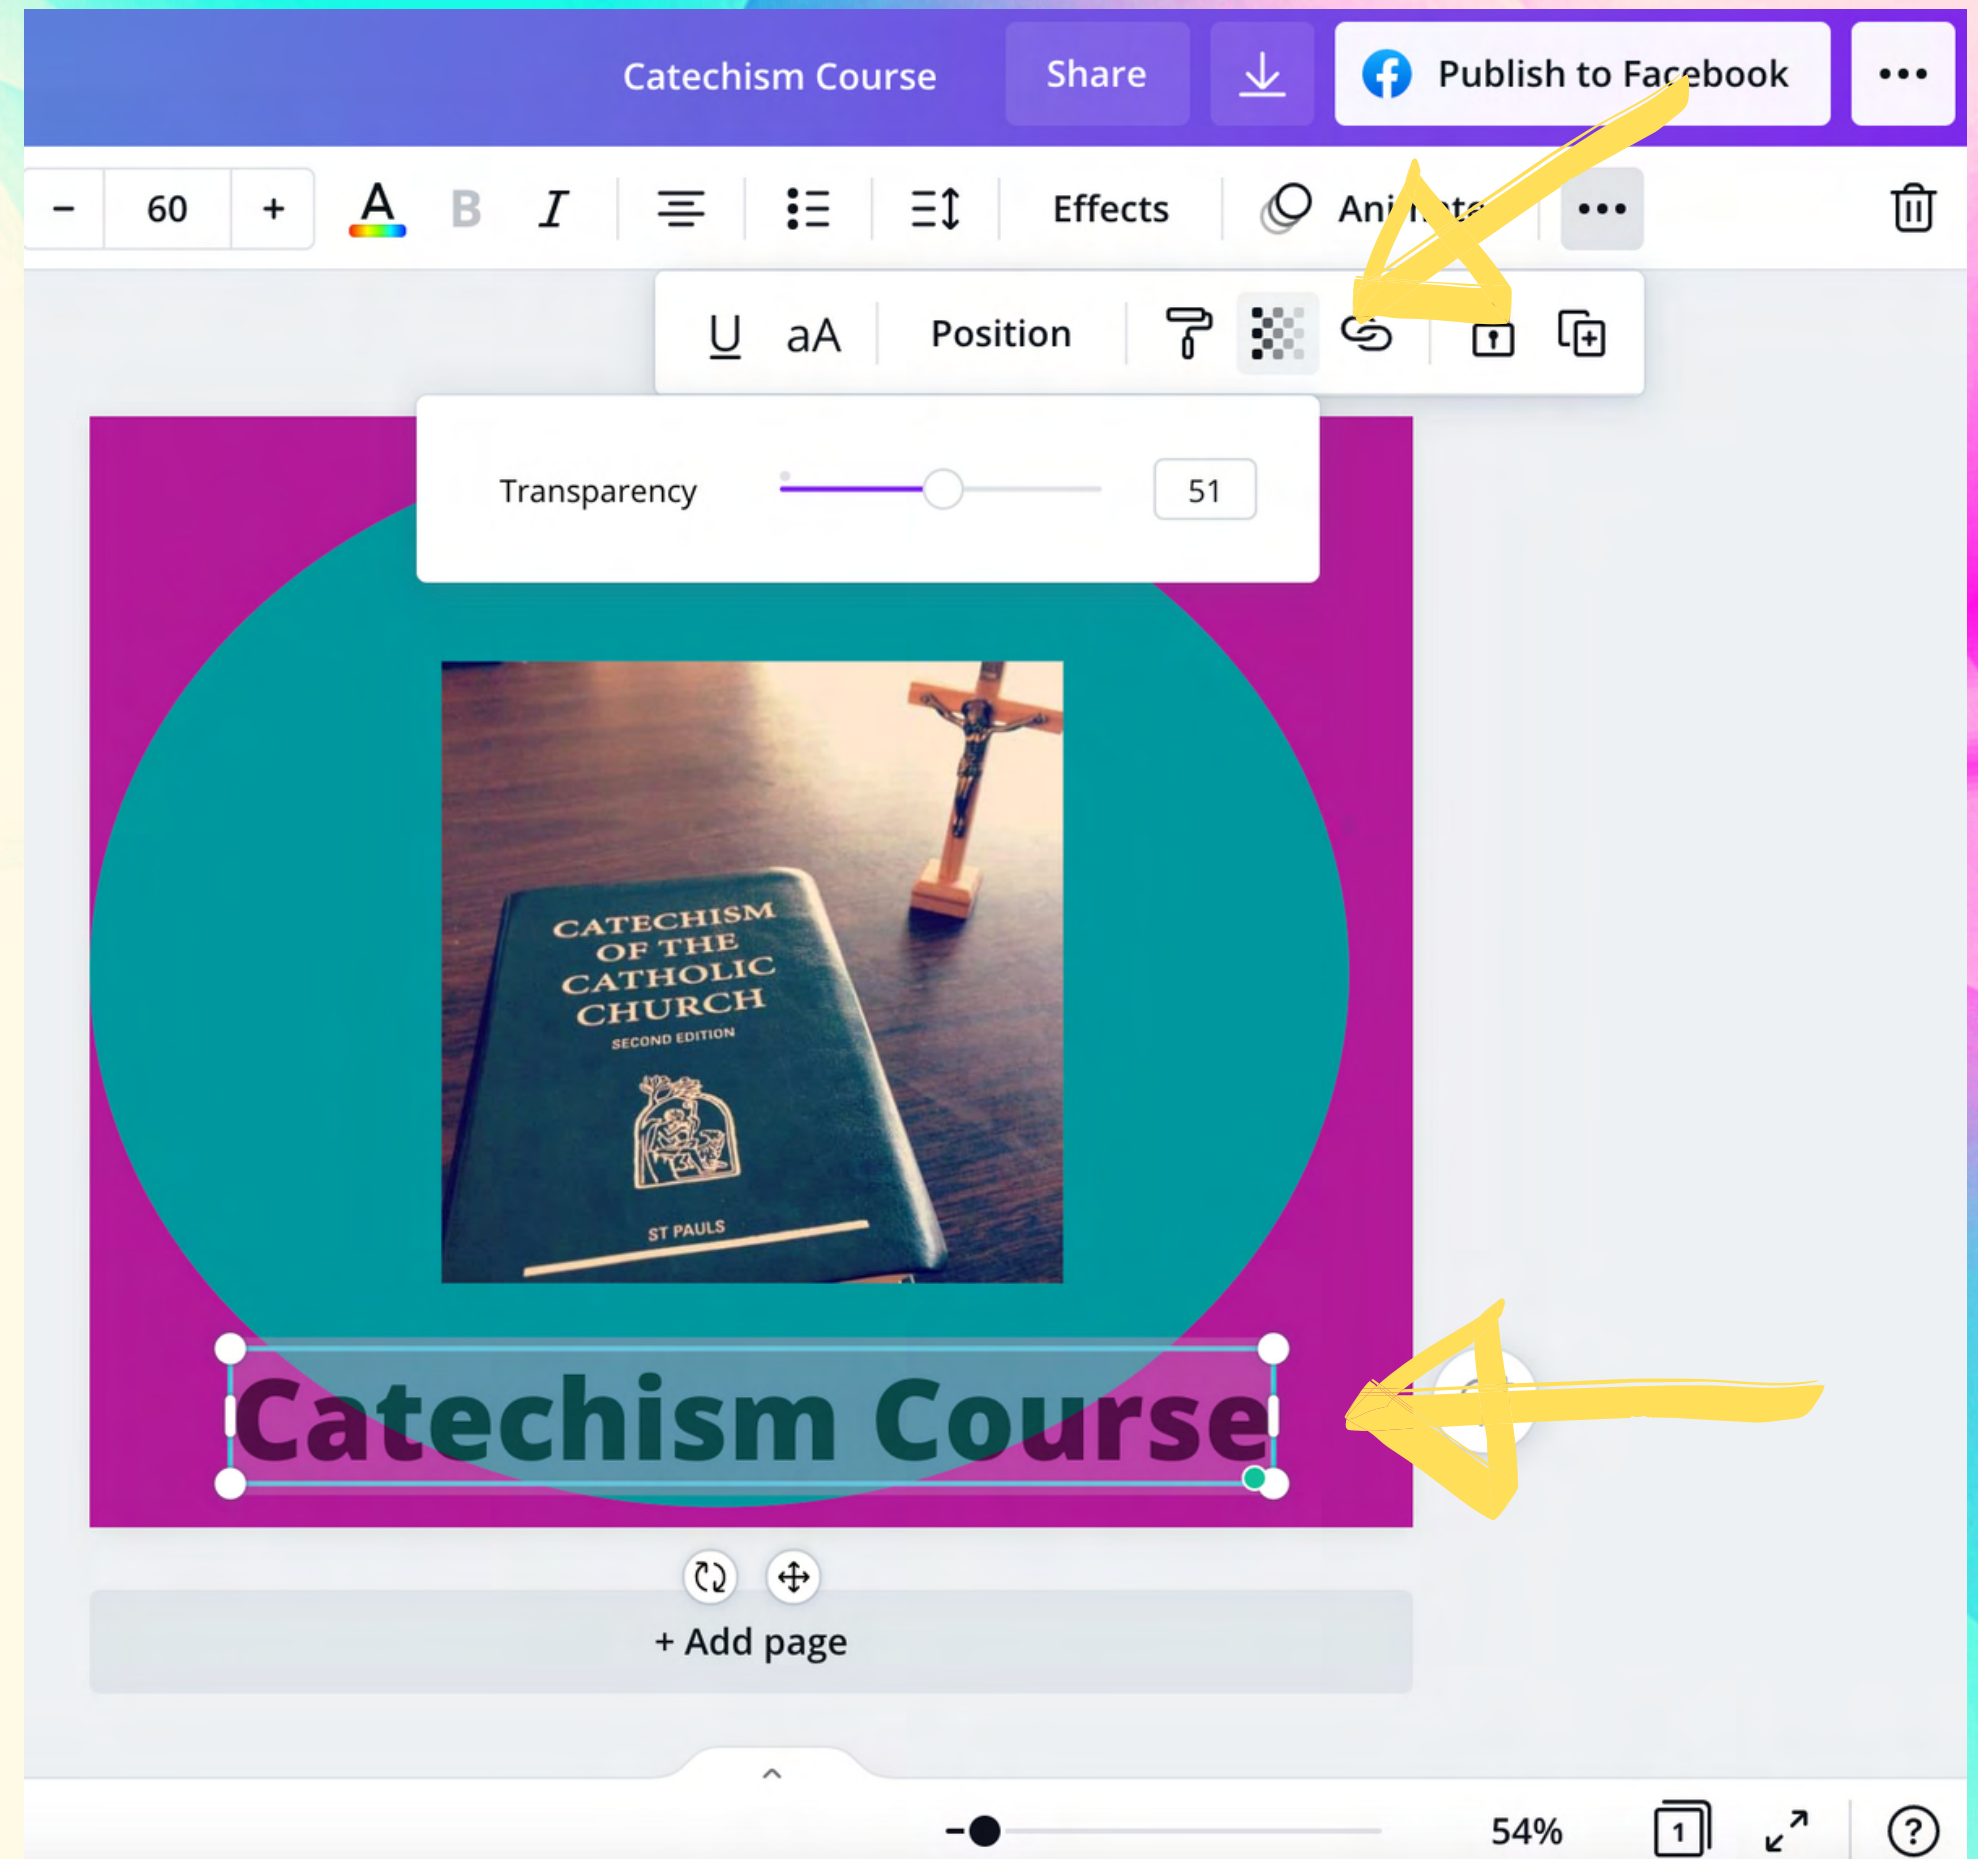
Catechism Course Share Publish to Facebook •••

– 60 + A B I Effects Ani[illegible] •••

U aA Position

Transparency 51

CATECHISM OF THE CATHOLIC CHURCH
SECOND EDITION
ST PAULS

Catechism Course

+ Add page

54% 1 ?